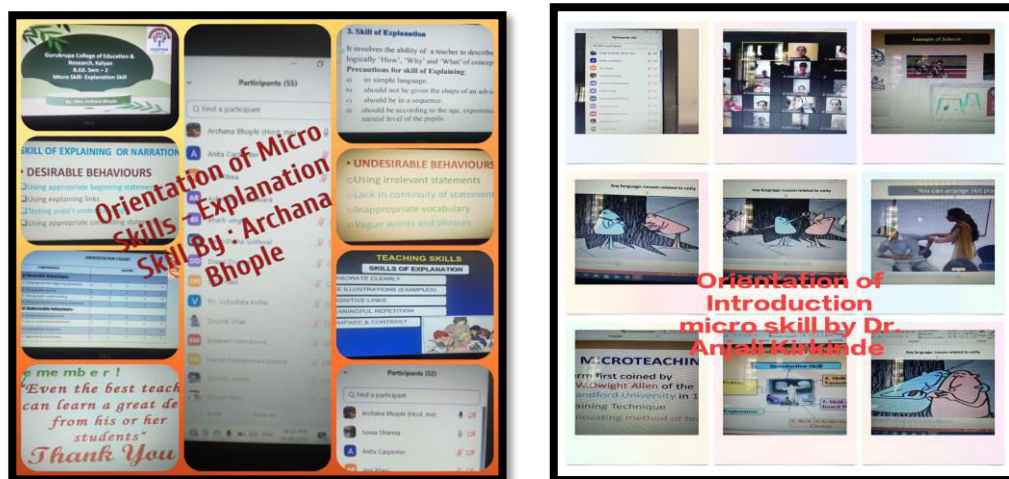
Gurukrupa College of Education & Research, Kalyan
B.Ed. Sem – 2
Micro Skill- Explanation Skill
By : Mrs. Archana Bhople

Participants (55)
Find a participant
Archana Bhople (Host, me)
Anita Carpenter
Dr. Vidyullata Kolha
Drushti Shah

3. Skill of Explanation
It involves the ability of a teacher to describe logically 'How', 'Why' and 'What' of concept
Precautions for skill of Explaining:
a) in simple language.
b) should not be given the shape of an advice
c) should be in a sequence.
d) should be according to the age, experience, mental level of the pupils

SKILL OF EXPLAINING OR NARRATION
• DESIRABLE BEHAVIOURS
❑Using appropriate beginning statement
❑Using explaining links
❑Testing pupil's understanding
❑Using appropriate concluding statement

Orientation of Micro Skills - Explanation Skill By : Archana Bhople

• UNDESIRABLE BEHAVIOURS
❍Using irrelevant statements
❍Lack in continuity of statement
❍Inappropriate vocabulary
❍Vague words and phrases

TEACHING SKILLS
SKILLS OF EXPLANATION
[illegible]ABORATE CLEARLY
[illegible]E ILLUSTRATIONS (EXAMPLES)
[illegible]GNITIVE LINKS
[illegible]ANINGFUL REPETITION
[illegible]MPARE & CONTRAST

Participants (52)
Find a participant
Archana Bhople (Host, me)
Sonia Sharma
Anita Carpenter

Remember !
"Even the best teach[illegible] can learn a great de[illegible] from his or her students"
Thank You

Example of Science
Any language: Lesson related to unity
Any language: Lesson related to unity
You can arrange skill pr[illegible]

Orientation of Introduction micro skill by Dr. Anjali Kirkinde

MICROTEACHING
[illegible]rm first coined by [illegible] W.Dwight Allen of the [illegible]anford University in 1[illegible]
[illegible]aining Technique
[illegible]novating method of te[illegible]

Introductory Skill
Any language: Lesson related to unity